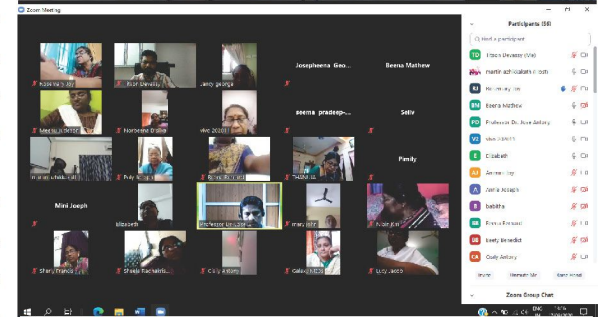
Zoom Meeting

Rose mary Jay
Bibin Devassy
Jancy george
Josepheena Geo...
Beena Mathew
Meedha Victor
Norbeena D silva
vive 2020
beena pradeep-...
Seliv
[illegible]
Priy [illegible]
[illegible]
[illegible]
Pimily
Mini Joeph
Elizabeth
Professor Dr. Jose
mary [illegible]
Robin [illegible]
Shany Francis
Sheeja Rachel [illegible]
Cicily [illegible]
Gallaxy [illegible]
Lucy Jacob

Participants (58)
Find a participant
Bibin Devassy (Me)
martin achikkalath (Host)
Rose mary Jay
Beena Mathew
Professor Dr. Jose Antony
vive 2020
Elizabeth
Ammu Jay
Annie Joseph
babitha
Beena Fernand
beety benedict
Cicily Antony
Invite
Unmute Me
Raise Hand
Zoom Group Chat
ENG IN